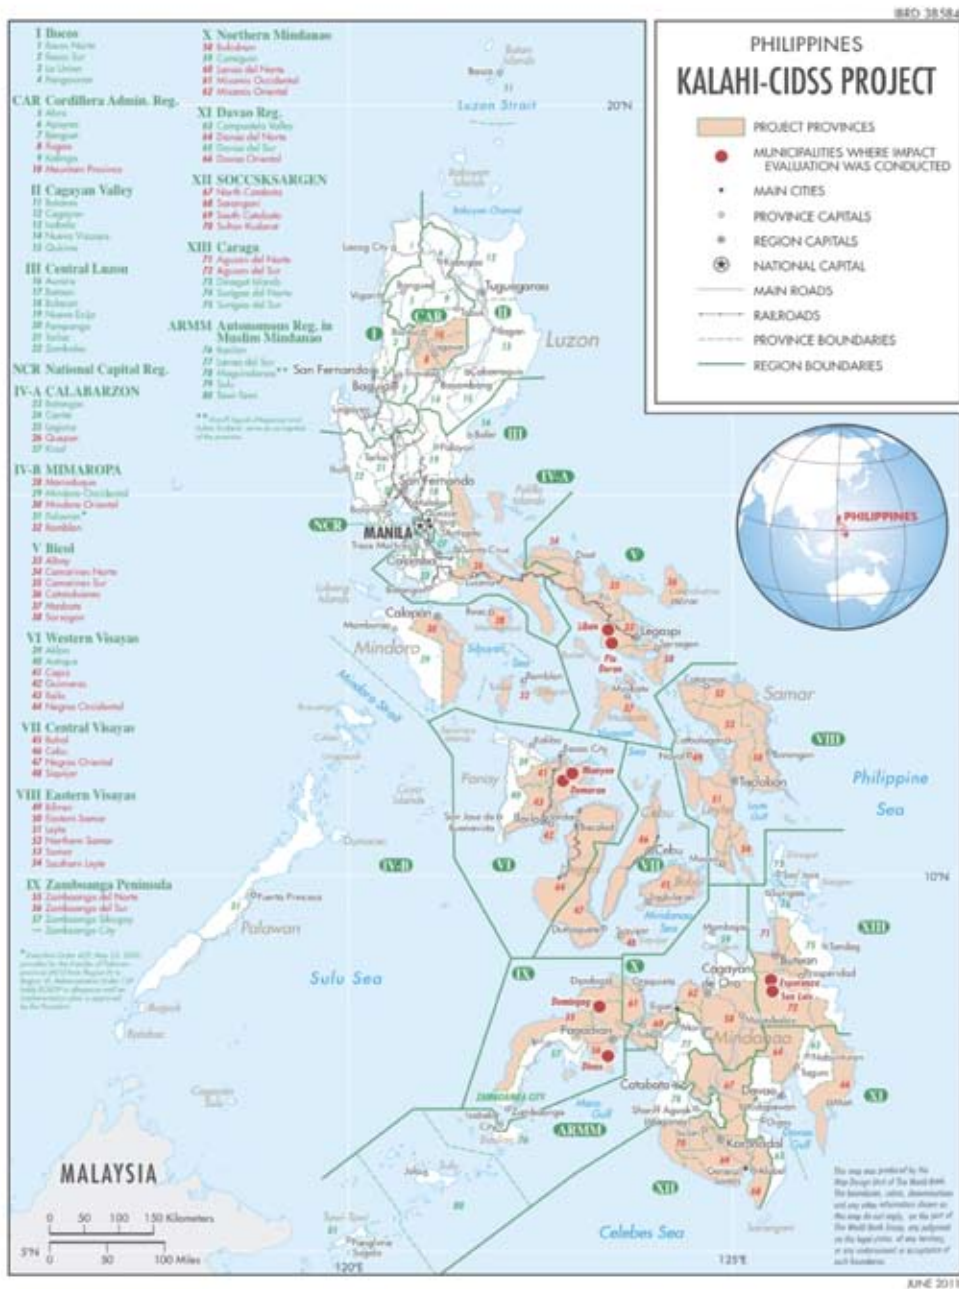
IBRD 38584

PHILIPPINES
KALAHI-CIDSS PROJECT

PROJECT PROVINCES
MUNICIPALITIES WHERE IMPACT EVALUATION WAS CONDUCTED
MAIN CITIES
PROVINCE CAPITALS
REGION CAPITALS
NATIONAL CAPITAL
MAIN ROADS
RAILROADS
PROVINCE BOUNDARIES
REGION BOUNDARIES

PHILIPPINES

I Ilocos
CAR Cordillera Admin. Reg.
II Cagayan Valley
III Central Luzon
NCR National Capital Reg.
IV-A CALABARZON
IV-B MIMAROPA
V Bicol
VI Western Visayas
VII Central Visayas
VIII Eastern Visayas
IX Zamboanga Peninsula
X Northern Mindanao
XI Davao Reg.
XII SOCCSKSARGEN
XIII Caraga
ARMM Autonomous Reg. in Muslim Mindanao

Luzon Strait
20°N
Tuguegarao
Luzon
San Fernando
Baguio
San Fernando
MANILA
Calapan
Mindoro
Legaspi
Libon
Pio Duran
Samar
Philippine Sea
Panay
Tacloban
Cebu
Bayawan
Zamaron
Palawan
Puerto Princesa
Sulu Sea
Cagayan de Oro
Esperanza
San Luis
Mindanao
Dominguez
Dinas
Pagadian
Cotabato
Davao
Koronadal
ZAMBOANGA CITY
MALAYSIA
Celebes Sea
10°N
5°N
120°E
125°E
I
II
III
IV-A
IV-B
V
VI
VII
VIII
IX
X
XI
XII
XIII
CAR
NCR
ARMM

0 50 100 150 Kilometers
0 50 100 Miles

JUNE 2011